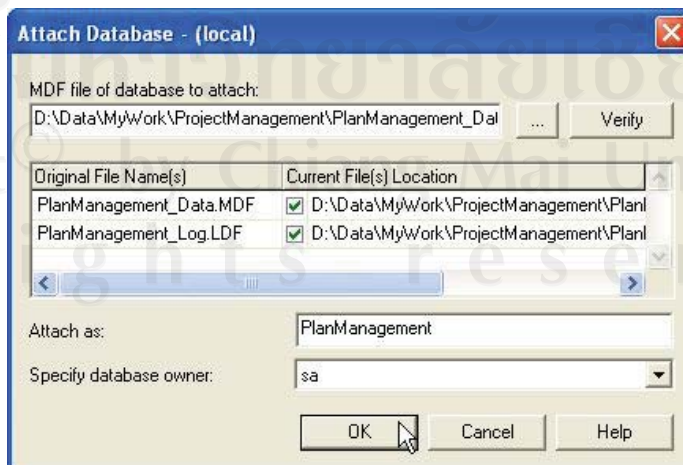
Attach Database - (local)

MDF file of database to attach:

D:\Data\MyWork\ProjectManagement\PlanManagement_Dat

...

Verify

| Original File Name(s) | Current File(s) Location |
|---|---|
| PlanManagement_Data.MDF | D:\Data\MyWork\ProjectManagement\Planl |
| PlanManagement_Log.LDF | D:\Data\MyWork\ProjectManagement\Planl |

Attach as: PlanManagement

Specify database owner: sa

OK

Cancel

Help